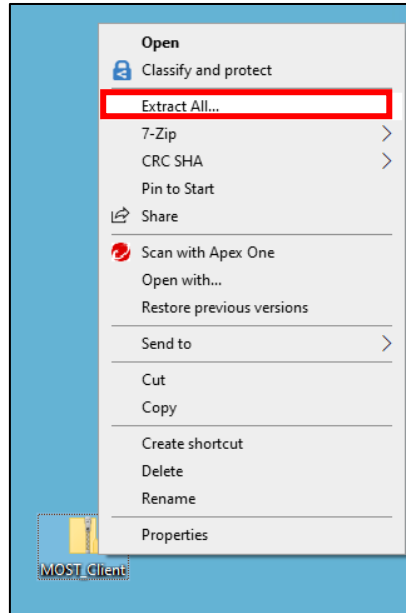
Open
Classify and protect
Extract All...
7-Zip
CRC SHA
Pin to Start
Share
Scan with Apex One
Open with...
Restore previous versions
Send to
Cut
Copy
Create shortcut
Delete
Rename
Properties
MOST_Client